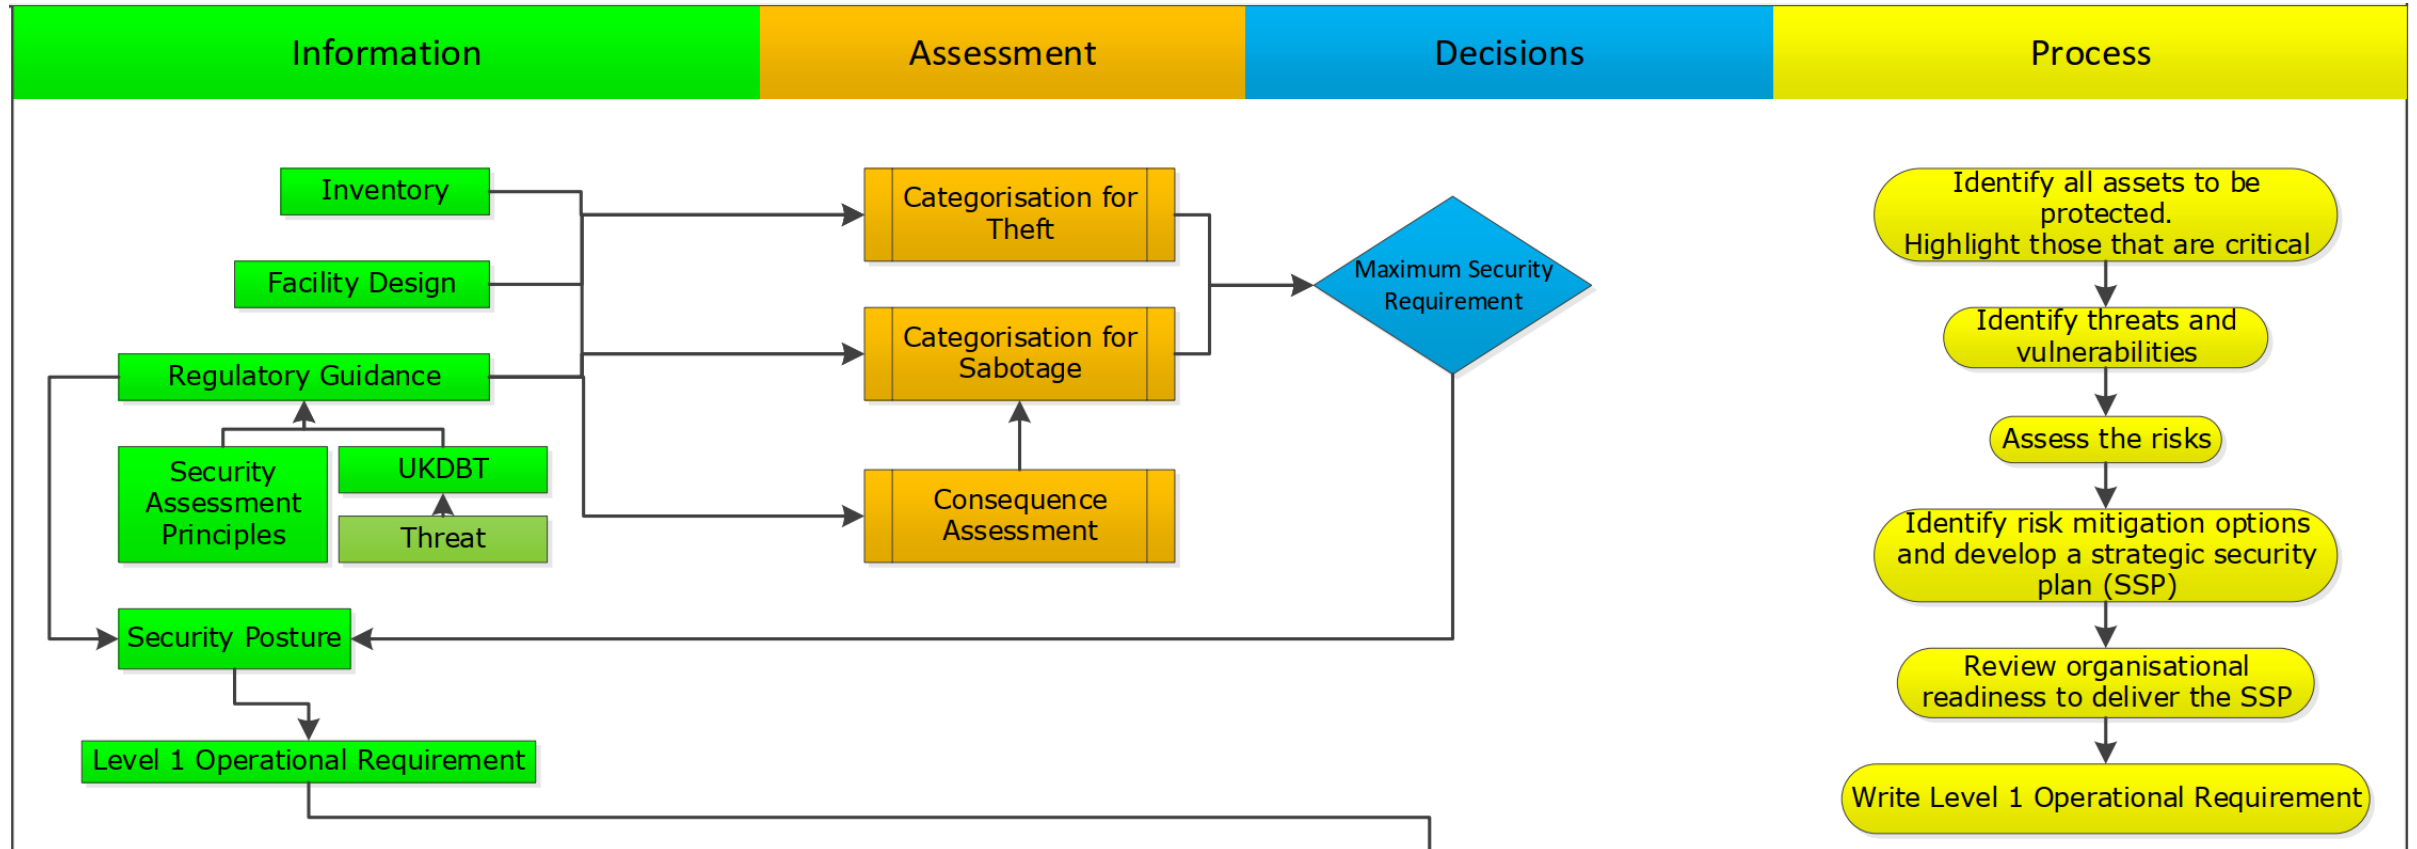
Information

Assessment

Decisions

Process

Inventory

Facility Design

Regulatory Guidance

Security Assessment Principles

UKDBT

Threat

Security Posture

Level 1 Operational Requirement

Categorisation for Theft

Categorisation for Sabotage

Consequence Assessment

Maximum Security Requirement

Identify all assets to be protected. Highlight those that are critical

Identify threats and vulnerabilities

Assess the risks

Identify risk mitigation options and develop a strategic security plan (SSP)

Review organisational readiness to deliver the SSP

Write Level 1 Operational Requirement